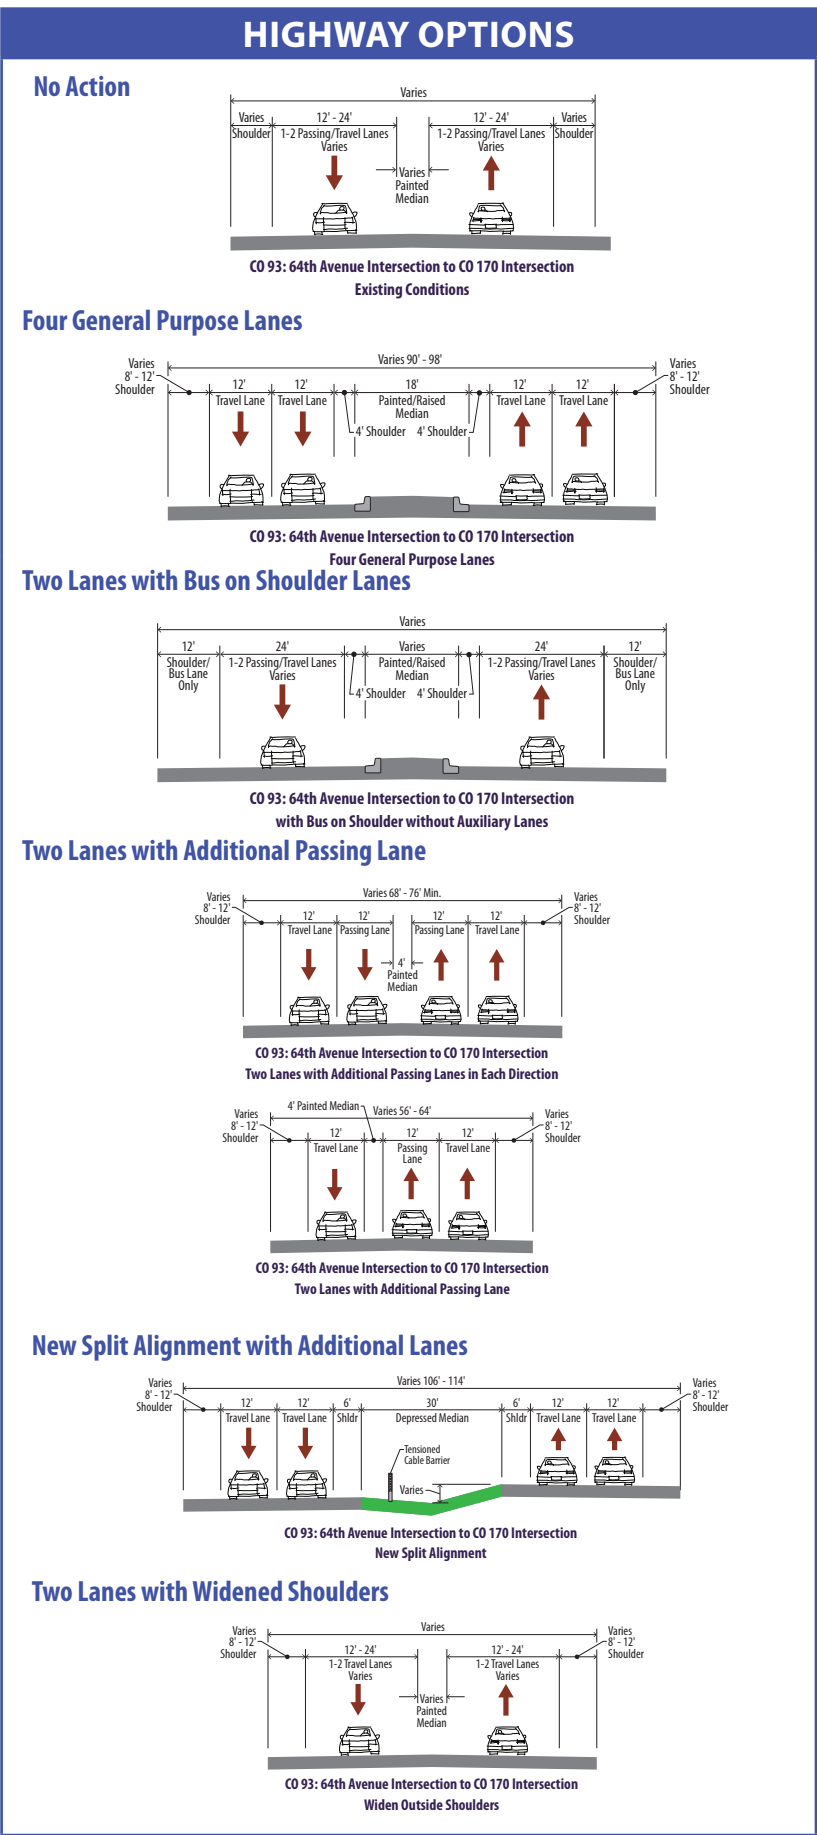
HIGHWAY OPTIONS

No Action

Varies

Varies Shoulder | 12' - 24' 1-2 Passing/Travel Lanes Varies | Varies Painted Median | 12' - 24' 1-2 Passing/Travel Lanes Varies | Varies Shoulder

CO 93: 64th Avenue Intersection to CO 170 Intersection
Existing Conditions

Four General Purpose Lanes

Varies 90' - 98'

Varies 8' - 12' Shoulder | 12' Travel Lane | 12' Travel Lane | 4' Shoulder | 18' Painted/Raised Median | 4' Shoulder | 12' Travel Lane | 12' Travel Lane | Varies 8' - 12' Shoulder

CO 93: 64th Avenue Intersection to CO 170 Intersection
Four General Purpose Lanes

Two Lanes with Bus on Shoulder Lanes

Varies

12' Shoulder/ Bus Lane Only | 24' 1-2 Passing/Travel Lanes Varies | 4' Shoulder | Varies Painted/Raised Median | 4' Shoulder | 24' 1-2 Passing/Travel Lanes Varies | 12' Shoulder/ Bus Lane Only

CO 93: 64th Avenue Intersection to CO 170 Intersection
with Bus on Shoulder without Auxiliary Lanes

Two Lanes with Additional Passing Lane

Varies 68' - 76' Min.

Varies 8' - 12' Shoulder | 12' Travel Lane | 12' Passing Lane | 4' Painted Median | 12' Passing Lane | 12' Travel Lane | Varies 8' - 12' Shoulder

CO 93: 64th Avenue Intersection to CO 170 Intersection
Two Lanes with Additional Passing Lanes in Each Direction

4' Painted Median
Varies 56' - 64'

Varies 8' - 12' Shoulder | 12' Travel Lane | 12' Passing Lane | 12' Travel Lane | Varies 8' - 12' Shoulder

CO 93: 64th Avenue Intersection to CO 170 Intersection
Two Lanes with Additional Passing Lane

New Split Alignment with Additional Lanes

Varies 106' - 114'

Varies 8' - 12' Shoulder | 12' Travel Lane | 12' Travel Lane | 6' Shldr | 30' Depressed Median | 6' Shldr | 12' Travel Lane | 12' Travel Lane | Varies 8' - 12' Shoulder

Tensioned Cable Barrier
Varies

CO 93: 64th Avenue Intersection to CO 170 Intersection
New Split Alignment

Two Lanes with Widened Shoulders

Varies

Varies 8' - 12' Shoulder | 12' - 24' 1-2 Travel Lanes Varies | Varies Painted Median | 12' - 24' 1-2 Travel Lanes Varies | Varies 8' - 12' Shoulder

CO 93: 64th Avenue Intersection to CO 170 Intersection
Widen Outside Shoulders